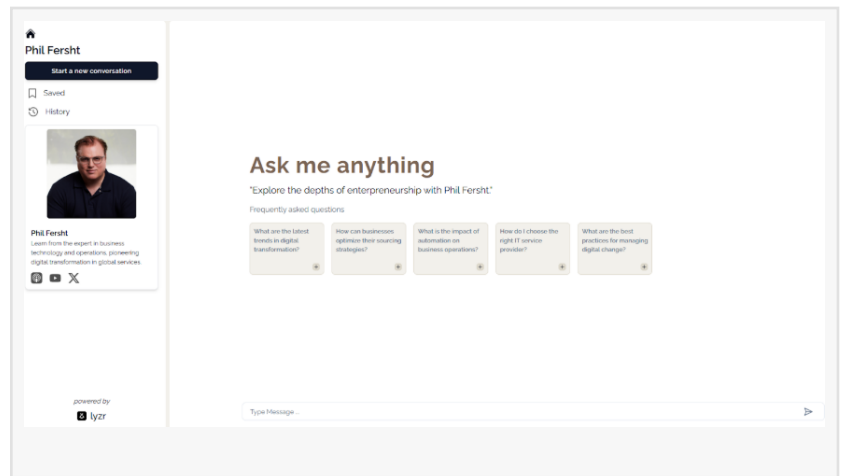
Phil Fersht

Start a new conversation

Saved

History

Phil Fersht

Learn from the expert in business technology and operations, pioneering digital transformation in global services.

powered by

lyzr

Ask me anything

"Explore the depths of enterpreneurship with Phil Fersht."

Frequently asked questions

What are the latest trends in digital transformation?

How can businesses optimize their sourcing strategies?

What is the impact of automation on business operations?

How do I choose the right IT service provider?

What are the best practices for managing digital change?

Type Message...